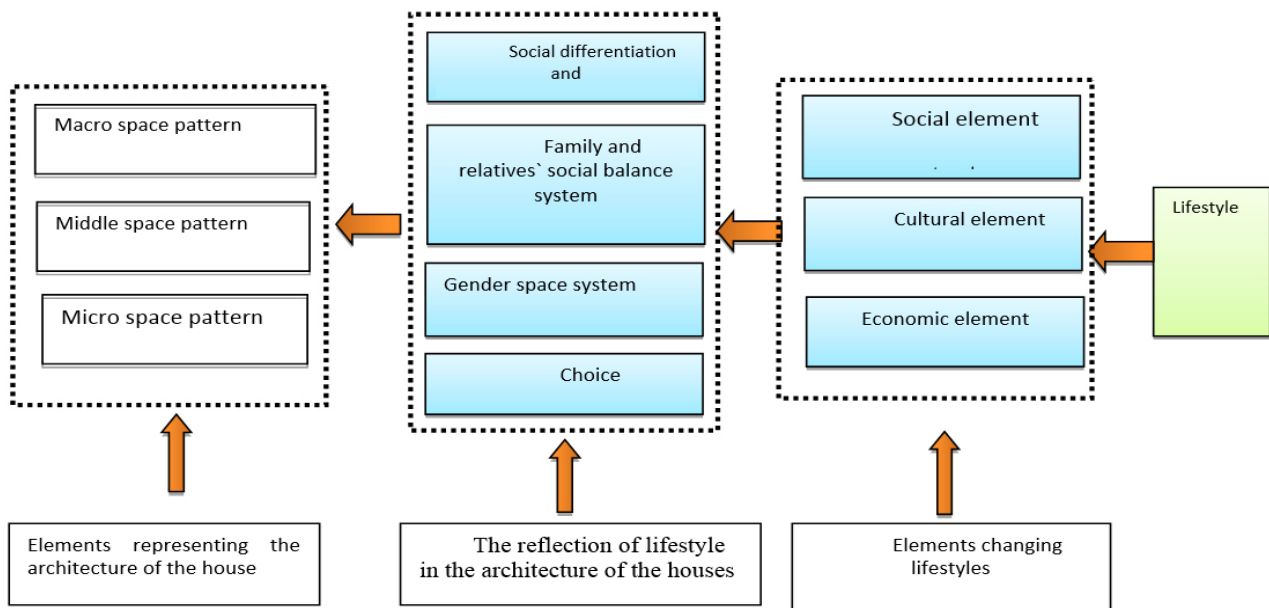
Macro space pattern

Middle space pattern

Micro space pattern

Social differentiation and

Family and relatives` social balance system

Gender space system

Choice

Social element

. .

Cultural element

Economic element

Lifestyle

Elements representing the architecture of the house

The reflection of lifestyle in the architecture of the houses

Elements changing lifestyles